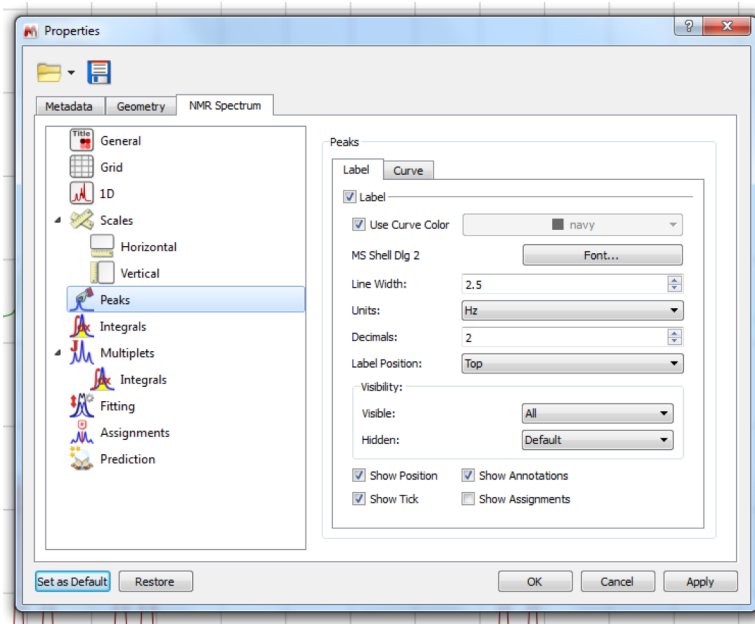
Properties

Metadata | Geometry | NMR Spectrum

Title
General
Grid
1D
Scales
Horizontal
Vertical
Peaks
Integrals
Multiplets
Integrals
Fitting
Assignments
Prediction

Peaks

Label | Curve

Label
Use Curve Color navy
MS Shell Dlg 2 Font...
Line Width: 2.5
Units: Hz
Decimals: 2
Label Position: Top

Visibility:
Visible: All
Hidden: Default

Show Position
Show Annotations
Show Tick
Show Assignments

Set as Default
Restore
OK
Cancel
Apply